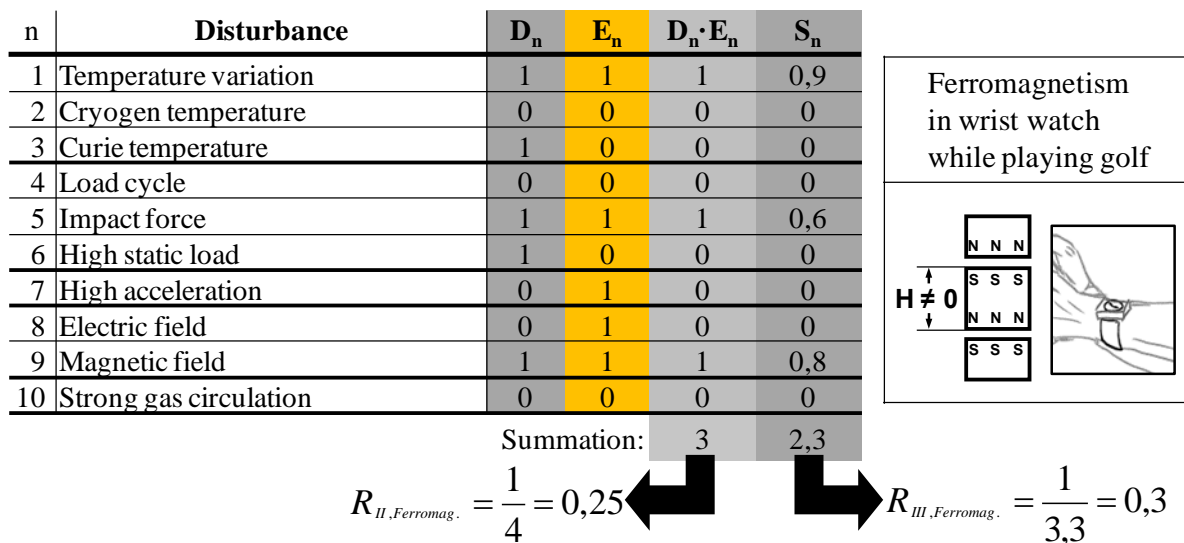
| n | Disturbance | $D_n$ | $E_n$ | $D_n \cdot E_n$ | $S_n$ |
|---|---|---|---|---|---|
| 1 | Temperature variation | 1 | 1 | 1 | 0,9 |
| 2 | Cryogen temperature | 0 | 0 | 0 | 0 |
| 3 | Curie temperature | 1 | 0 | 0 | 0 |
| 4 | Load cycle | 0 | 0 | 0 | 0 |
| 5 | Impact force | 1 | 1 | 1 | 0,6 |
| 6 | High static load | 1 | 0 | 0 | 0 |
| 7 | High acceleration | 0 | 1 | 0 | 0 |
| 8 | Electric field | 0 | 1 | 0 | 0 |
| 9 | Magnetic field | 1 | 1 | 1 | 0,8 |
| 10 | Strong gas circulation | 0 | 0 | 0 | 0 |
| | | | Summation: | 3 | 2,3 |

Ferromagnetism in wrist watch while playing golf

N N N
S S S
N N N
S S S
$H \neq 0$

$R_{II,Ferromag.} = \frac{1}{4} = 0,25$

$R_{III,Ferromag.} = \frac{1}{3,3} = 0,3$